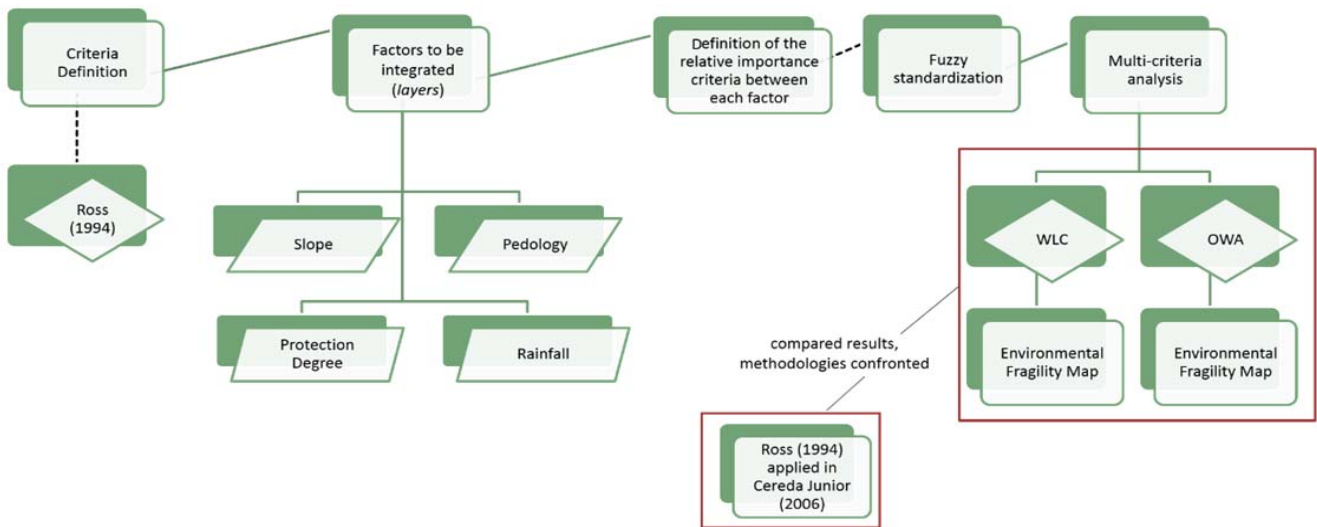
Criteria Definition

Factors to be integrated (*layers*)

Definition of the relative importance criteria between each factor

Fuzzy standardization

Multi-criteria analysis

Ross (1994)

Slope

Pedology

Protection Degree

Rainfall

WLC

OWA

Environmental Fragility Map

Environmental Fragility Map

compared results, methodologies confronted

Ross (1994) applied in Cereda Junior (2006)